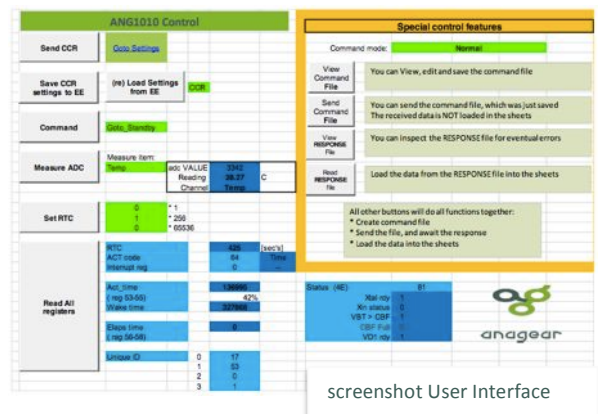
ANG1010 Control

Send CCR
Goto Settings

Save CCR settings to EE
(re) Load Settings from EE
CCR

Command
Goto_Standby

Measure ADC
Measure item:
Temp
adc VALUE 3342
Reading 28.27 C
Channel Temp

Set RTC
0 * 1
1 * 256
0 * 65536

Read All registers
RTC 425 [sec's]
ACT code 64 Time
Interrupt reg 0 --
Act_time 136885
( reg 53-56) 42%
Wake time 327680
Elaps time 0
( reg 58-5B)
Unique ID 0 17
1 53
2 0
3 1

Special control features

Command mode: Normal

View Command File
You can View, edit and save the command file

Send Command File
You can send the command file, which was just saved
The received data is NOT loaded in the sheets

View RESPONSE File
You can inspect the RESPONSE file for eventual errors

Read RESPONSE file
Load the data from the RESPONSE file into the sheets

All other buttons will do all functions together:
* Create command file
* Send the file, and await the response
* Load the data into the sheets

Status (4E) 81
Xtal rdy 1
Xn status 0
VBT > CBF 1
CBF Full 0
VD1 rdy 1

ag
anagear

screenshot User Interface